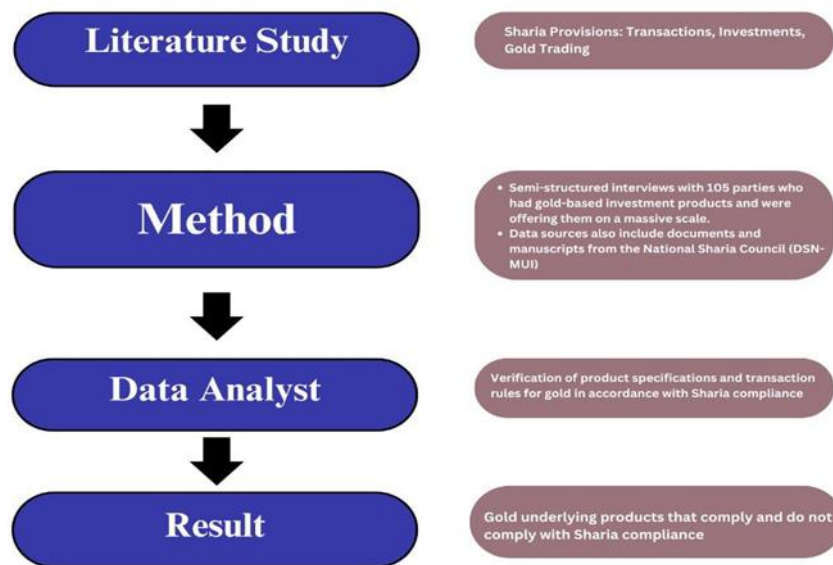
Literature Study

Sharia Provisions: Transactions, Investments, Gold Trading

Method

• Semi-structured interviews with 105 parties who had gold-based investment products and were offering them on a massive scale.
• Data sources also include documents and manuscripts from the National Sharia Council (DSN-MUI)

Data Analyst

Verification of product specifications and transaction rules for gold in accordance with Sharia compliance

Result

Gold underlying products that comply and do not comply with Sharia compliance